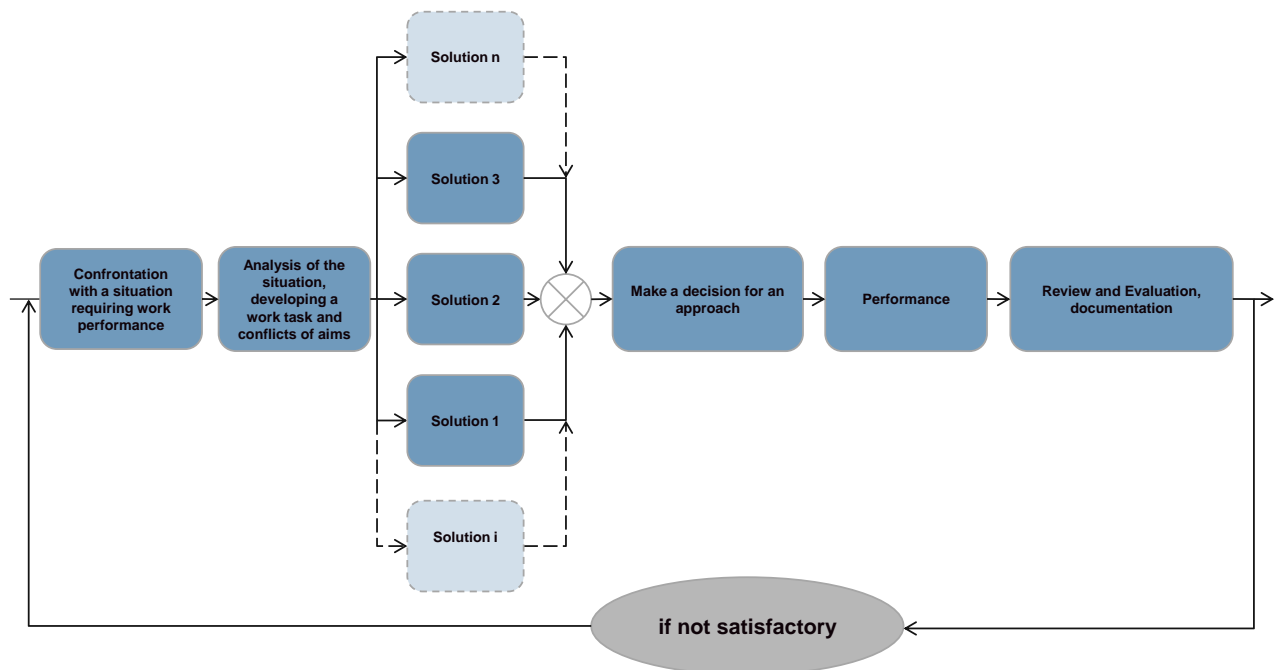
Confrontation with a situation requiring work performance

Analysis of the situation, developing a work task and conflicts of aims

Solution n

Solution 3

Solution 2

Solution 1

Solution i

Make a decision for an approach

Performance

Review and Evaluation, documentation

if not satisfactory